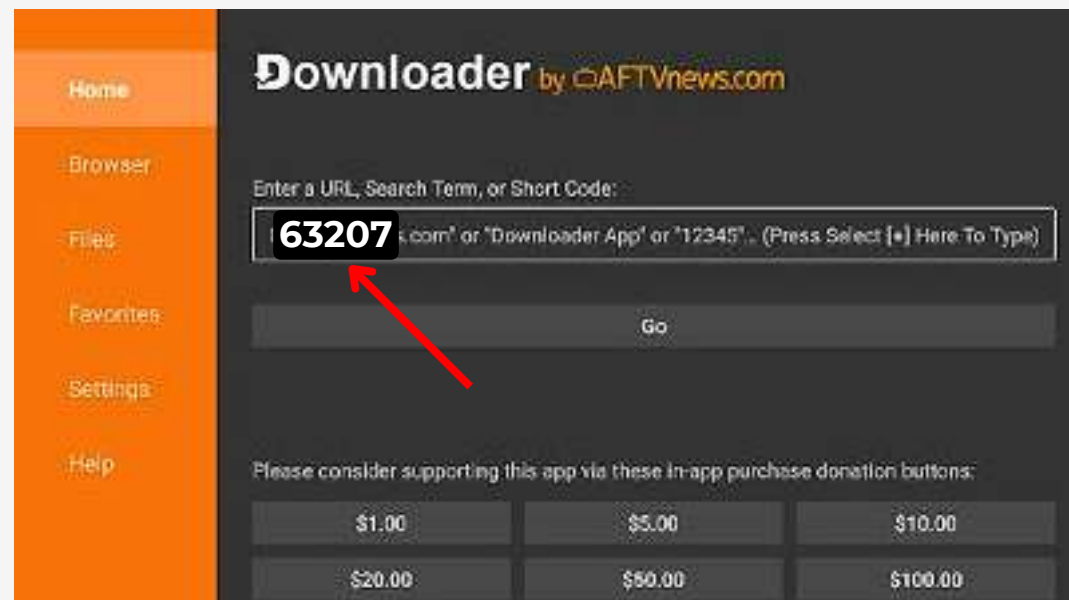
Home
Browser
Files
Favorites
Settings
Help

Downloader by AFTVnews.com

Enter a URL, Search Term, or Short Code:

63207 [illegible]s.com" or "Downloader App" or "12345".. (Press Select [•] Here To Type)

Go

Please consider supporting this app via these in-app purchase donation buttons:

| $1.00 | $5.00 | $10.00 |
|---|---|---|
| $20.00 | $50.00 | $100.00 |